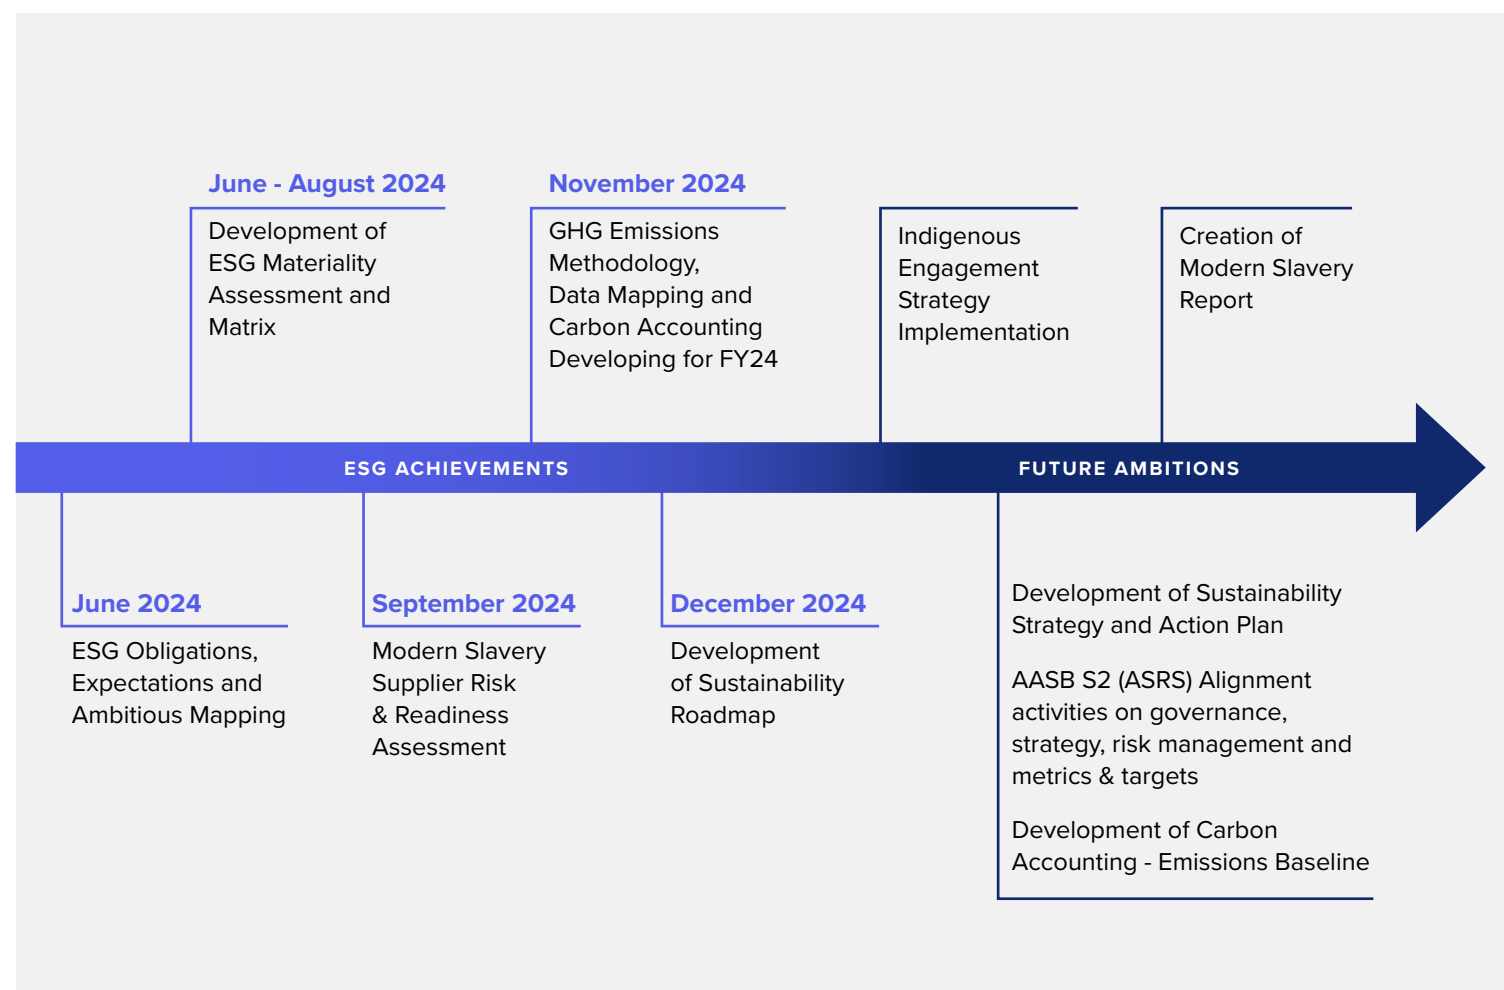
June - August 2024

Development of ESG Materiality Assessment and Matrix

November 2024

GHG Emissions Methodology, Data Mapping and Carbon Accounting Developing for FY24

Indigenous Engagement Strategy Implementation

Creation of Modern Slavery Report

ESG ACHIEVEMENTS

FUTURE AMBITIONS

June 2024

ESG Obligations, Expectations and Ambitious Mapping

September 2024

Modern Slavery Supplier Risk & Readiness Assessment

December 2024

Development of Sustainability Roadmap

Development of Sustainability Strategy and Action Plan

AASB S2 (ASRS) Alignment activities on governance, strategy, risk management and metrics & targets

Development of Carbon Accounting - Emissions Baseline